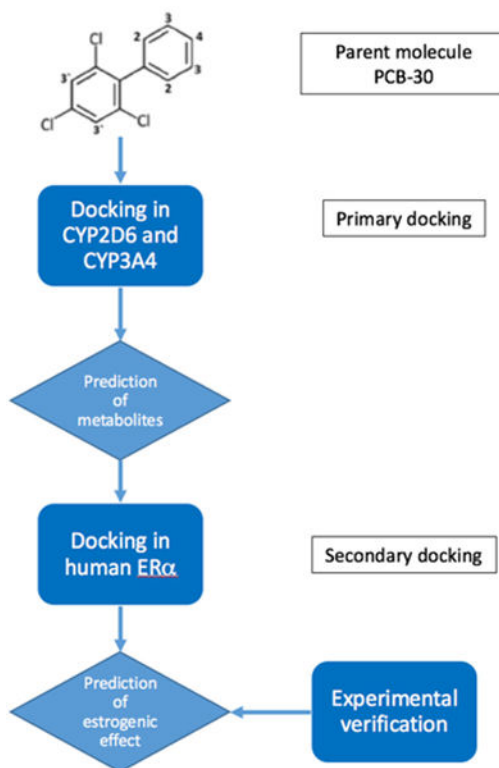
Cl
3'
Cl
3'
Cl
2
3
4
3
2

Parent molecule PCB-30

Docking in CYP2D6 and CYP3A4

Primary docking

Prediction of metabolites

Docking in human ERα

Secondary docking

Prediction of estrogenic effect

Experimental verification